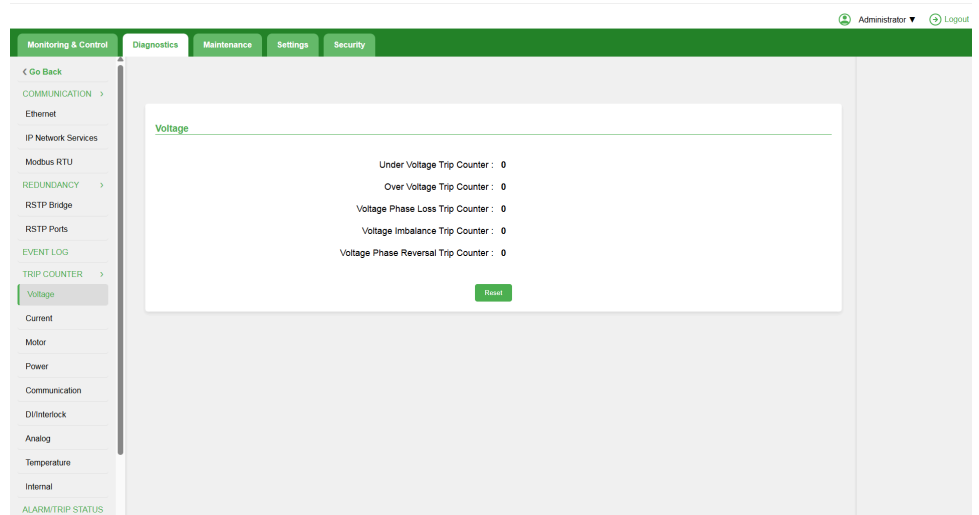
Administrator ▼ Logout

Monitoring & Control | Diagnostics | Maintenance | Settings | Security

‹ Go Back
COMMUNICATION ›
Ethernet
IP Network Services
Modbus RTU
REDUNDANCY ›
RSTP Bridge
RSTP Ports
EVENT LOG
TRIP COUNTER ›
Voltage
Current
Motor
Power
Communication
DI/Interlock
Analog
Temperature
Internal
ALARM/TRIP STATUS

Voltage

Under Voltage Trip Counter : 0
Over Voltage Trip Counter : 0
Voltage Phase Loss Trip Counter : 0
Voltage Imbalance Trip Counter : 0
Voltage Phase Reversal Trip Counter : 0

Reset